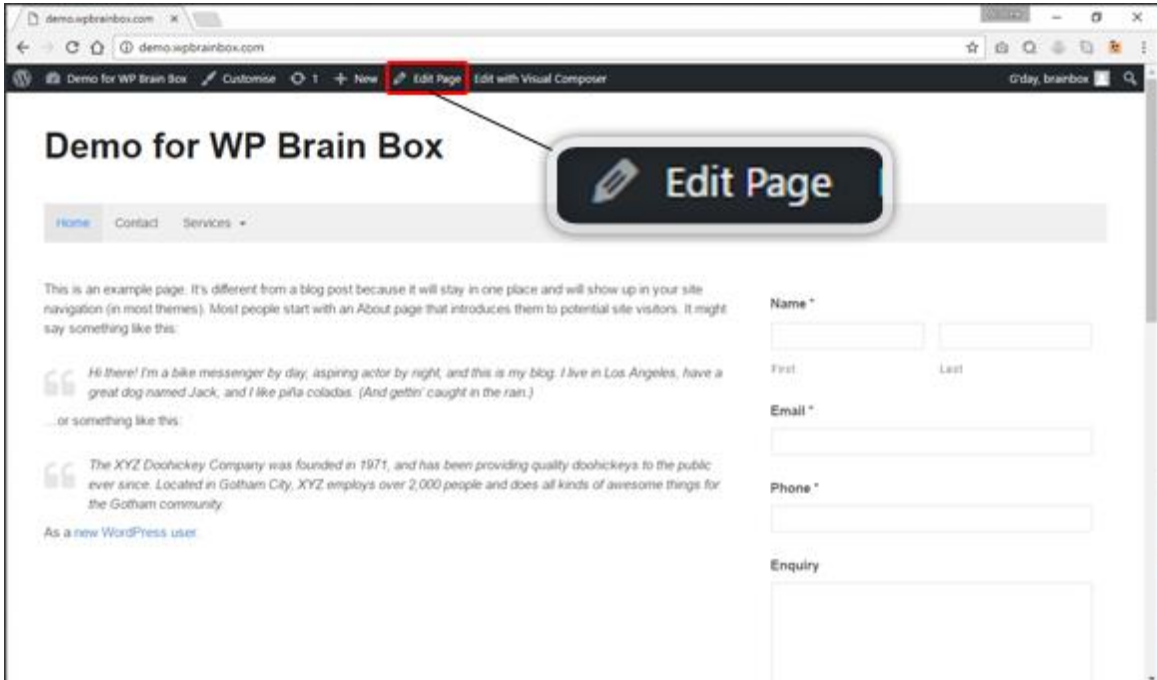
demo.wpbrainbox.com ×

demo.wpbrainbox.com

Demo for WP Brain Box Customise 1 + New Edit Page Edit with Visual Composer G'day, brainbox

Demo for WP Brain Box

Edit Page

Home Contact Services ▾

This is an example page. It's different from a blog post because it will stay in one place and will show up in your site navigation (in most themes). Most people start with an About page that introduces them to potential site visitors. It might say something like this:

Hi there! I'm a bike messenger by day, aspiring actor by night, and this is my blog. I live in Los Angeles, have a great dog named Jack, and I like piña coladas. (And gettin' caught in the rain.)

...or something like this:

The XYZ Doohickey Company was founded in 1971, and has been providing quality doohickeys to the public ever since. Located in Gotham City, XYZ employs over 2,000 people and does all kinds of awesome things for the Gotham community.

As a new WordPress user

Name *

First Last

Email *

Phone *

Enquiry